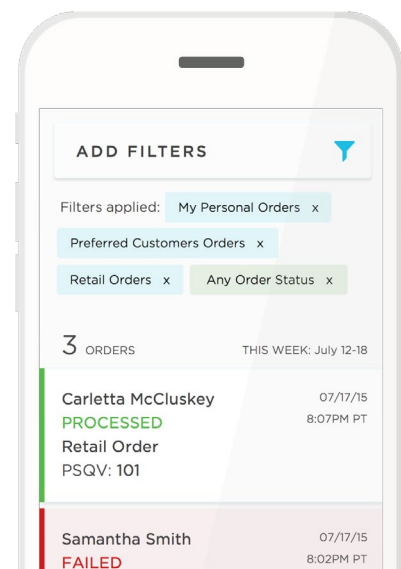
ADD FILTERS

Filters applied: My Personal Orders x

Preferred Customers Orders x

Retail Orders x Any Order Status x

3 ORDERS THIS WEEK: July 12-18

Carletta McCluskey 07/17/15
PROCESSED 8:07PM PT
Retail Order
PSQV: 101

Samantha Smith 07/17/15
FAILED 8:02PM PT